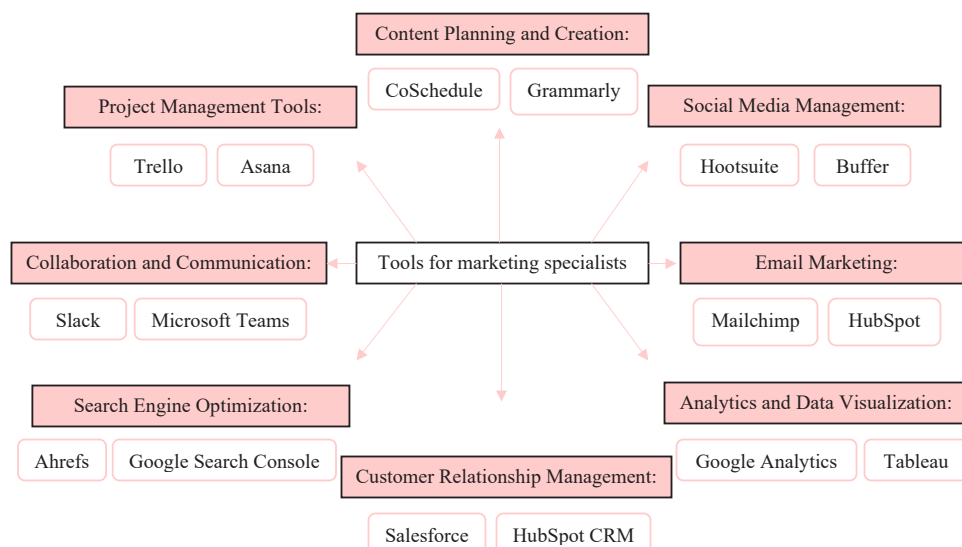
Content Planning and Creation:

CoSchedule

Grammarly

Project Management Tools:

Trello

Asana

Social Media Management:

Hootsuite

Buffer

Collaboration and Communication:

Slack

Microsoft Teams

Tools for marketing specialists

Email Marketing:

Mailchimp

HubSpot

Search Engine Optimization:

Ahrefs

Google Search Console

Analytics and Data Visualization:

Google Analytics

Tableau

Customer Relationship Management:

Salesforce

HubSpot CRM